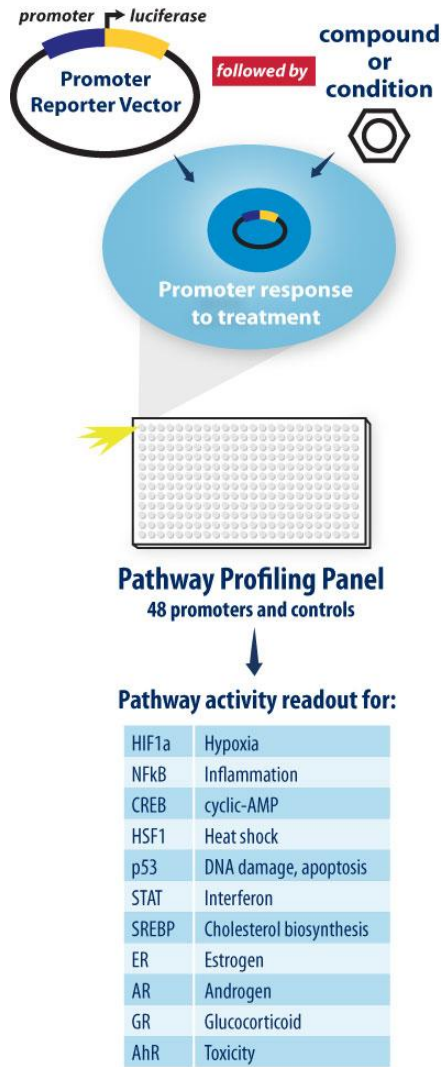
promoter luciferase

Promoter Reporter Vector

followed by

compound or condition

Promoter response to treatment

Pathway Profiling Panel
48 promoters and controls

Pathway activity readout for:

| | |
|---|---|
| HIF1a | Hypoxia |
| NFkB | Inflammation |
| CREB | cyclic-AMP |
| HSF1 | Heat shock |
| p53 | DNA damage, apoptosis |
| STAT | Interferon |
| SREBP | Cholesterol biosynthesis |
| ER | Estrogen |
| AR | Androgen |
| GR | Glucocorticoid |
| AhR | Toxicity |